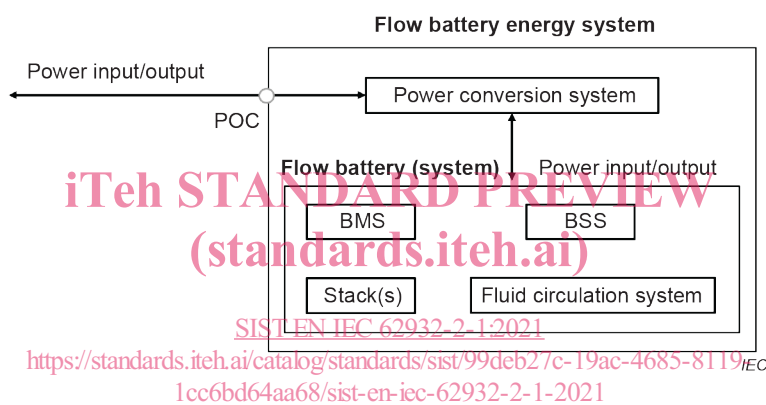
Flow battery energy system

Power input/output

POC

Power conversion system

Flow battery (system)

Power input/output

BMS

BSS

Stack(s)

Fluid circulation system

IEC

iTeh STANDARD PREVIEW
(standards.iteh.ai)

SIST EN IEC 62932-2-1:2021
https://standards.iteh.ai/catalog/standards/sist/99deb27c-19ac-4685-8119-1cc6bd64aa68/sist-en-iec-62932-2-1-2021